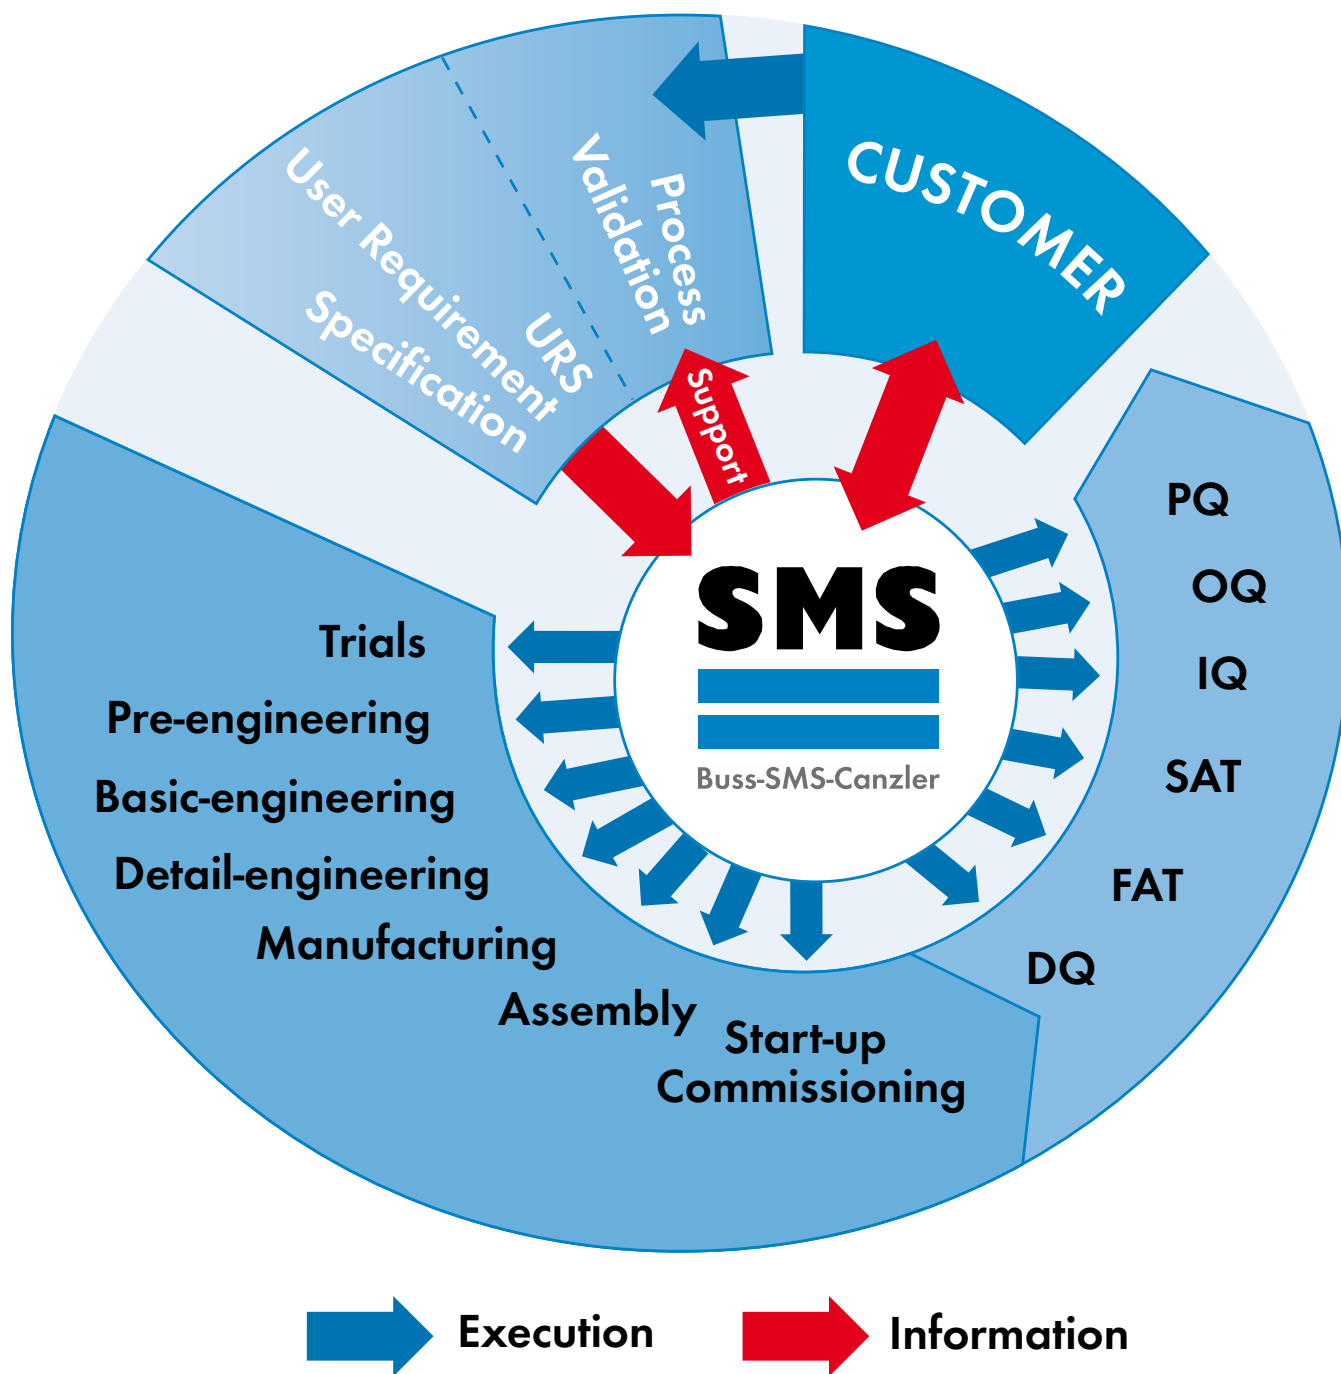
CUSTOMER

URS
User Requirement
Specification

Process
Validation

Support

SMS
Buss-SMS-Canzler

PQ
OQ
IQ
SAT
FAT
DQ

Trials
Pre-engineering
Basic-engineering
Detail-engineering
Manufacturing
Assembly
Start-up
Commissioning

Execution
Information